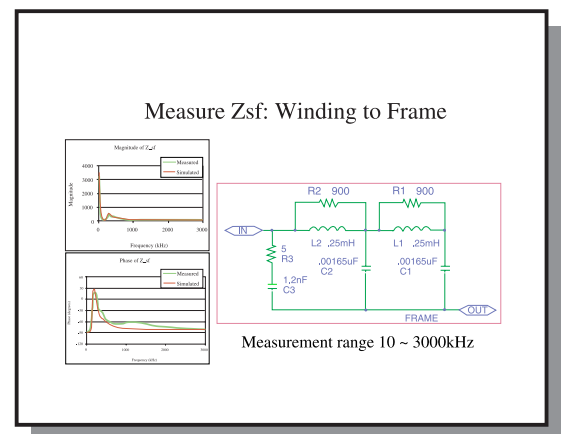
Measure Zsf: Winding to Frame

Magnitude of Z_sf

Measured
Simulated

4000
3000
2000
1000
0

Magnitude

0 1000 2000 3000

Frequency (kHz)

Phase of Z_sf

Measured
Simulated

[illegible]

Phase (degrees)

0 1000 2000 3000

Frequency (kHz)

R2 900
R1 900
IN
5
R3
L2 ,25mH
L1 ,25mH
,00165uF
C2
,00165uF
C1
1,2nF
C3
OUT
FRAME

Measurement range 10 ~ 3000kHz